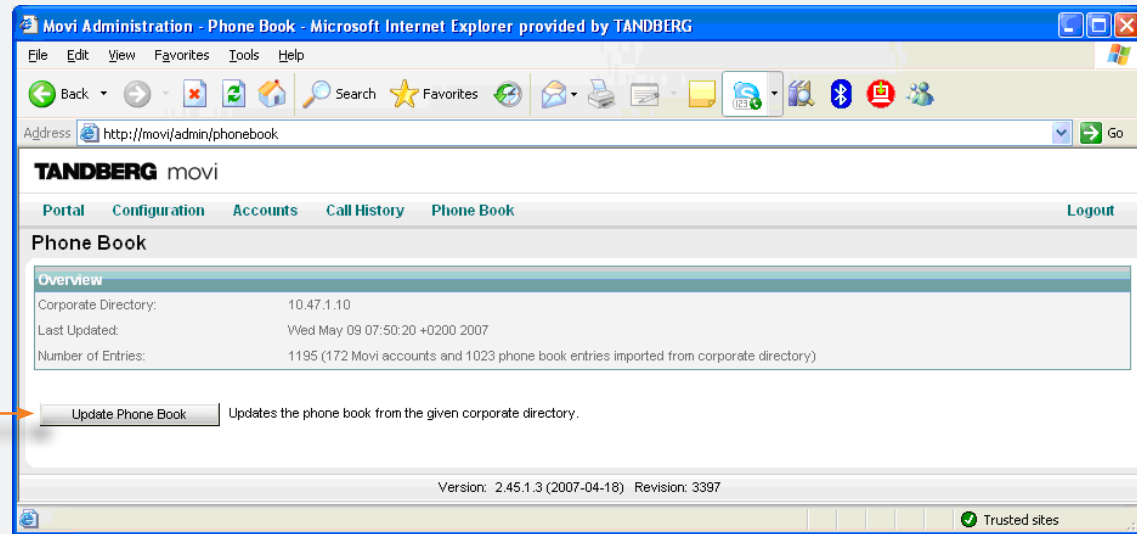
Movi Administration - Phone Book - Microsoft Internet Explorer provided by TANDBERG

File Edit View Favorites Tools Help

Back Search Favorites

Address http://movi/admin/phonebook Go

TANDBERG movi

Portal Configuration Accounts Call History Phone Book Logout

Phone Book

| Overview | |
|---|---|
| Corporate Directory: | 10.47.1.10 |
| Last Updated: | Wed May 09 07:50:20 +0200 2007 |
| Number of Entries: | 1195 (172 Movi accounts and 1023 phone book entries imported from corporate directory) |

Update Phone Book Updates the phone book from the given corporate directory.

Version: 2.45.1.3 (2007-04-18) Revision: 3397

Trusted sites